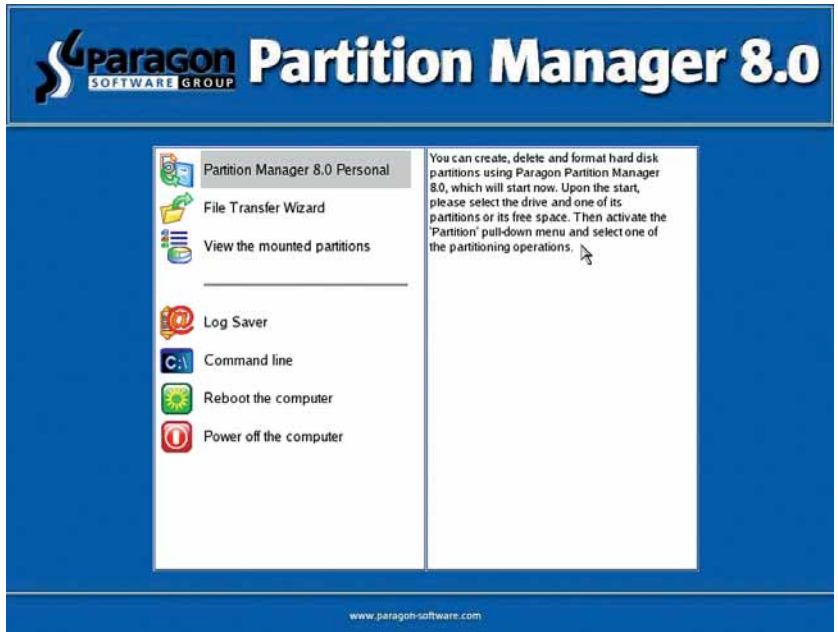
Paragon SOFTWARE GROUP Partition Manager 8.0

Partition Manager 8.0 Personal

File Transfer Wizard

View the mounted partitions

Log Saver

C:\ Command line

Reboot the computer

Power off the computer

You can create, delete and format hard disk partitions using Paragon Partition Manager 8.0, which will start now. Upon the start, please select the drive and one of its partitions or its free space. Then activate the 'Partition' pull-down menu and select one of the partitioning operations.

www.paragon-software.com